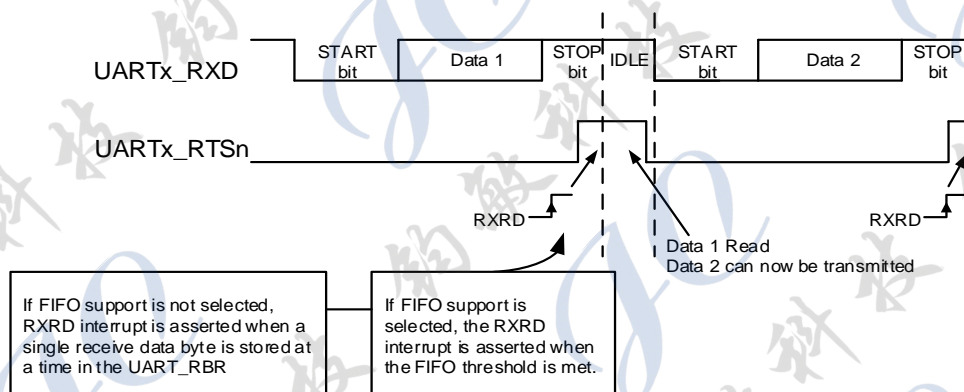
UARTx_RXD

START bit

Data 1

STOP bit

IDLE

START bit

Data 2

STOP bit

UARTx_RTSn

RXRD

RXRD

Data 1 Read
Data 2 can now be transmitted

If FIFO support is not selected, RXRD interrupt is asserted when a single receive data byte is stored at a time in the UART_RBR

If FIFO support is selected, the RXRD interrupt is asserted when the FIFO threshold is met.